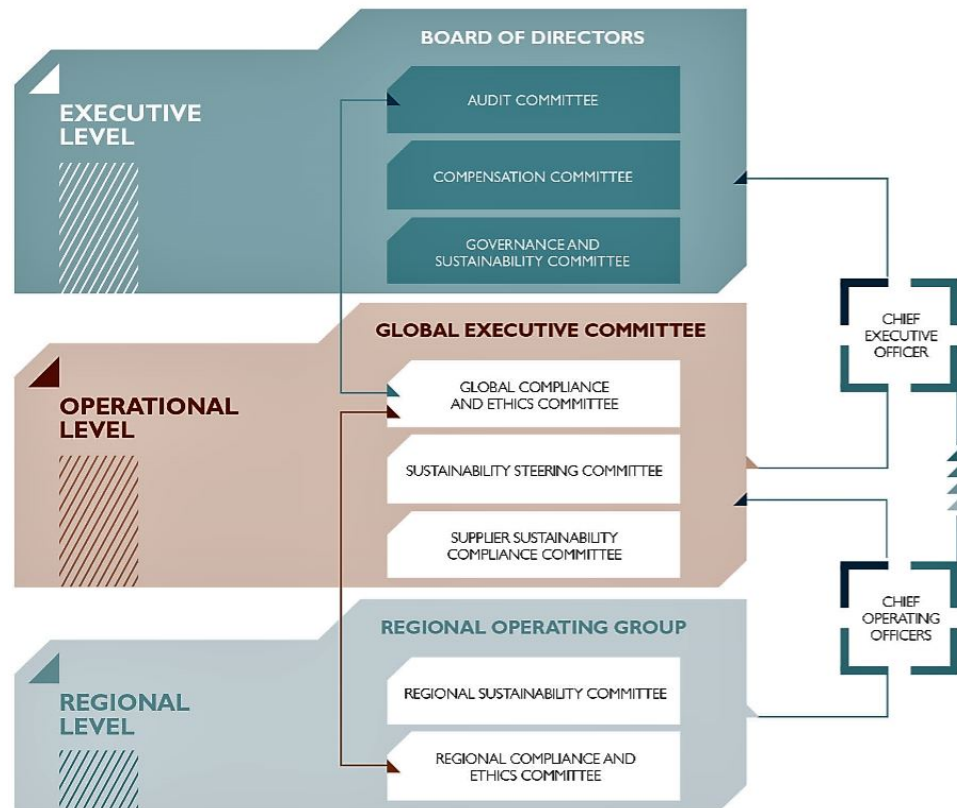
EXECUTIVE LEVEL

BOARD OF DIRECTORS

AUDIT COMMITTEE

COMPENSATION COMMITTEE

GOVERNANCE AND SUSTAINABILITY COMMITTEE

OPERATIONAL LEVEL

GLOBAL EXECUTIVE COMMITTEE

GLOBAL COMPLIANCE AND ETHICS COMMITTEE

SUSTAINABILITY STEERING COMMITTEE

SUPPLIER SUSTAINABILITY COMPLIANCE COMMITTEE

REGIONAL LEVEL

REGIONAL OPERATING GROUP

REGIONAL SUSTAINABILITY COMMITTEE

REGIONAL COMPLIANCE AND ETHICS COMMITTEE

CHIEF EXECUTIVE OFFICER

CHIEF OPERATING OFFICERS